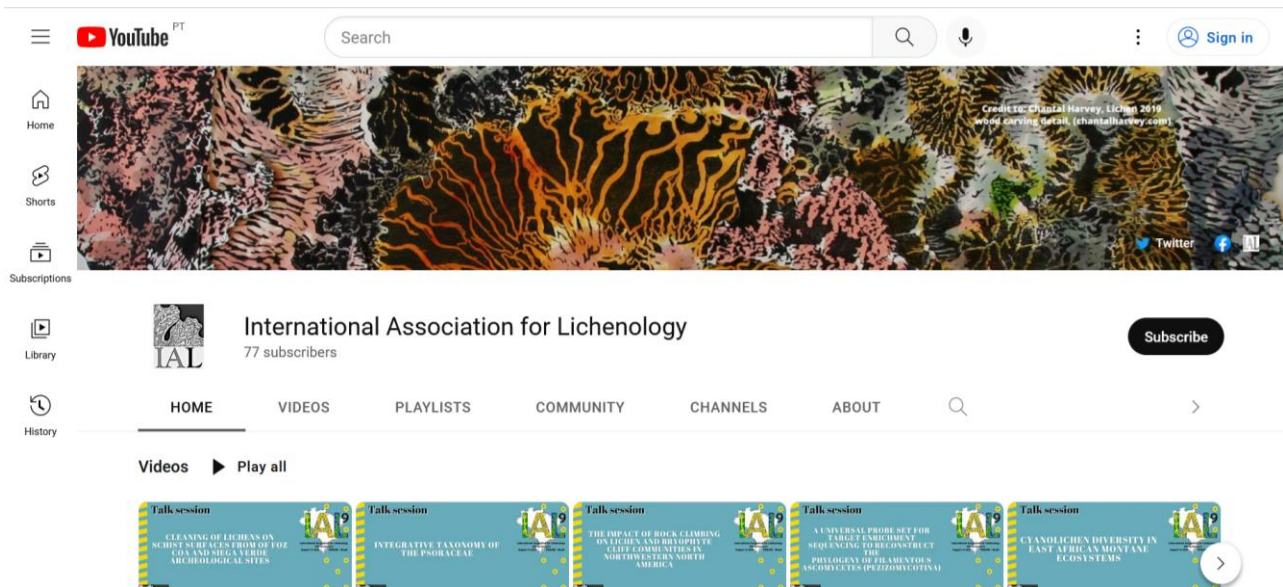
YouTube PT

Search

Sign in

Home

Shorts

Subscriptions

Library

History

Credit to: Chantal Harvey, Lichen 2019 wood carving detail. (chantalharvey.com)

Twitter

IAL

International Association for Lichenology

77 subscribers

Subscribe

HOME

VIDEOS

PLAYLISTS

COMMUNITY

CHANNELS

ABOUT

Videos

Play all

Talk session
CLEANING OF LICHENS ON SCHIST SURFACES FROM OF FOZ COA AND SIEGA VERDE ARCHEOLOGICAL SITES
IAL9

Talk session
INTEGRATIVE TAXONOMY OF THE PSORACEAE
IAL9

Talk session
THE IMPACT OF ROCK CLIMBING ON LICHEN AND BRYOPHYTE CLIFF COMMUNITIES IN NORTHWESTERN NORTH AMERICA
IAL9

Talk session
A UNIVERSAL PROBE SET FOR TARGET ENRICHMENT SEQUENCING TO RECONSTRUCT THE PHYLOGENY OF FILAMENTOUS ASCOMYCETES (PEZIZOMYCOTINA)
IAL9

Talk session
CYANOLICHEN DIVERSITY IN EAST AFRICAN MONTANE ECOSYSTEMS
IAL9